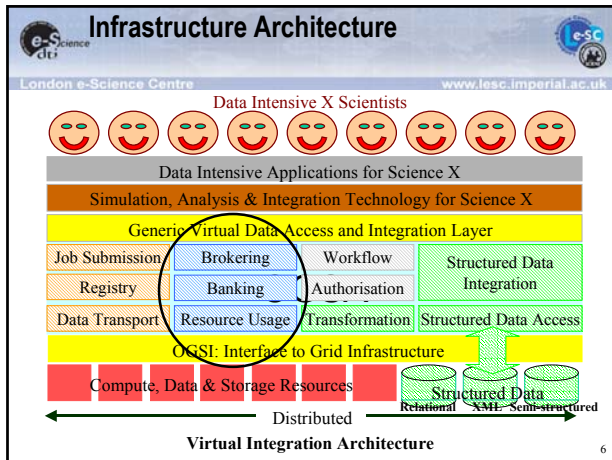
Infrastructure Architecture

e-Science dti

e-SC

London e-Science Centre

www.lesc.imperial.ac.uk

Data Intensive X Scientists

Data Intensive Applications for Science X

Simulation, Analysis & Integration Technology for Science X

Generic Virtual Data Access and Integration Layer

| Job Submission | Brokering | Workflow | Structured Data Integration |
|---|---|---|---|
| Registry | Banking | Authorisation | |
| Data Transport | Resource Usage | Transformation | Structured Data Access |

OGSI: Interface to Grid Infrastructure

Compute, Data & Storage Resources

Structured Data

Relational XML Semi-structured

Distributed

Virtual Integration Architecture

6